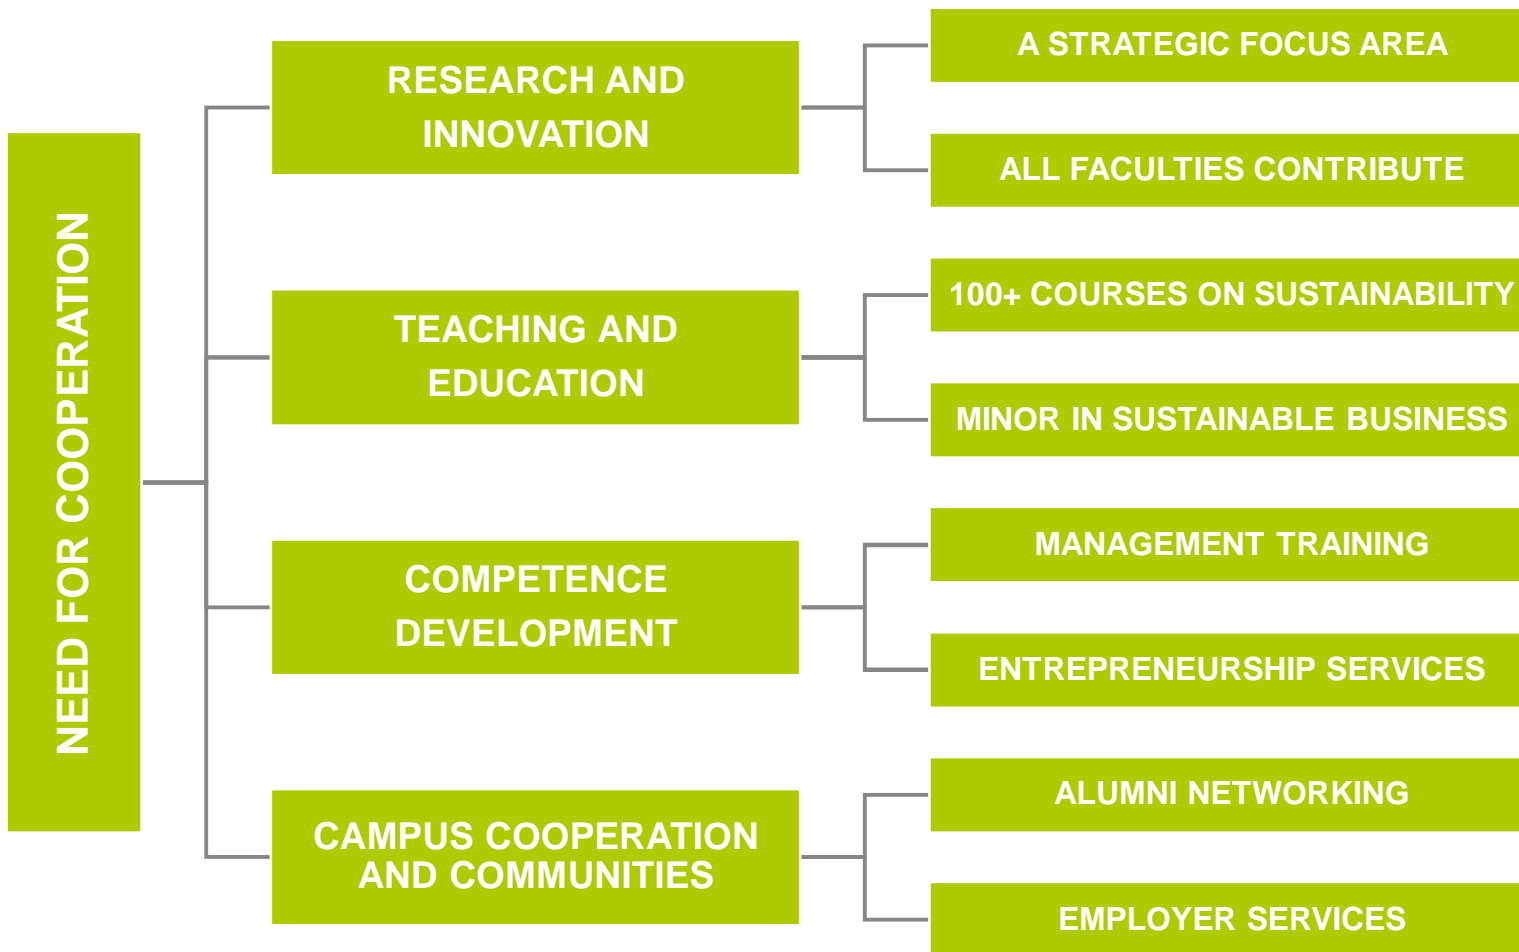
NEED FOR COOPERATION

RESEARCH AND INNOVATION

A STRATEGIC FOCUS AREA

ALL FACULTIES CONTRIBUTE

TEACHING AND EDUCATION

100+ COURSES ON SUSTAINABILITY

MINOR IN SUSTAINABLE BUSINESS

COMPETENCE DEVELOPMENT

MANAGEMENT TRAINING

ENTREPRENEURSHIP SERVICES

CAMPUS COOPERATION AND COMMUNITIES

ALUMNI NETWORKING

EMPLOYER SERVICES